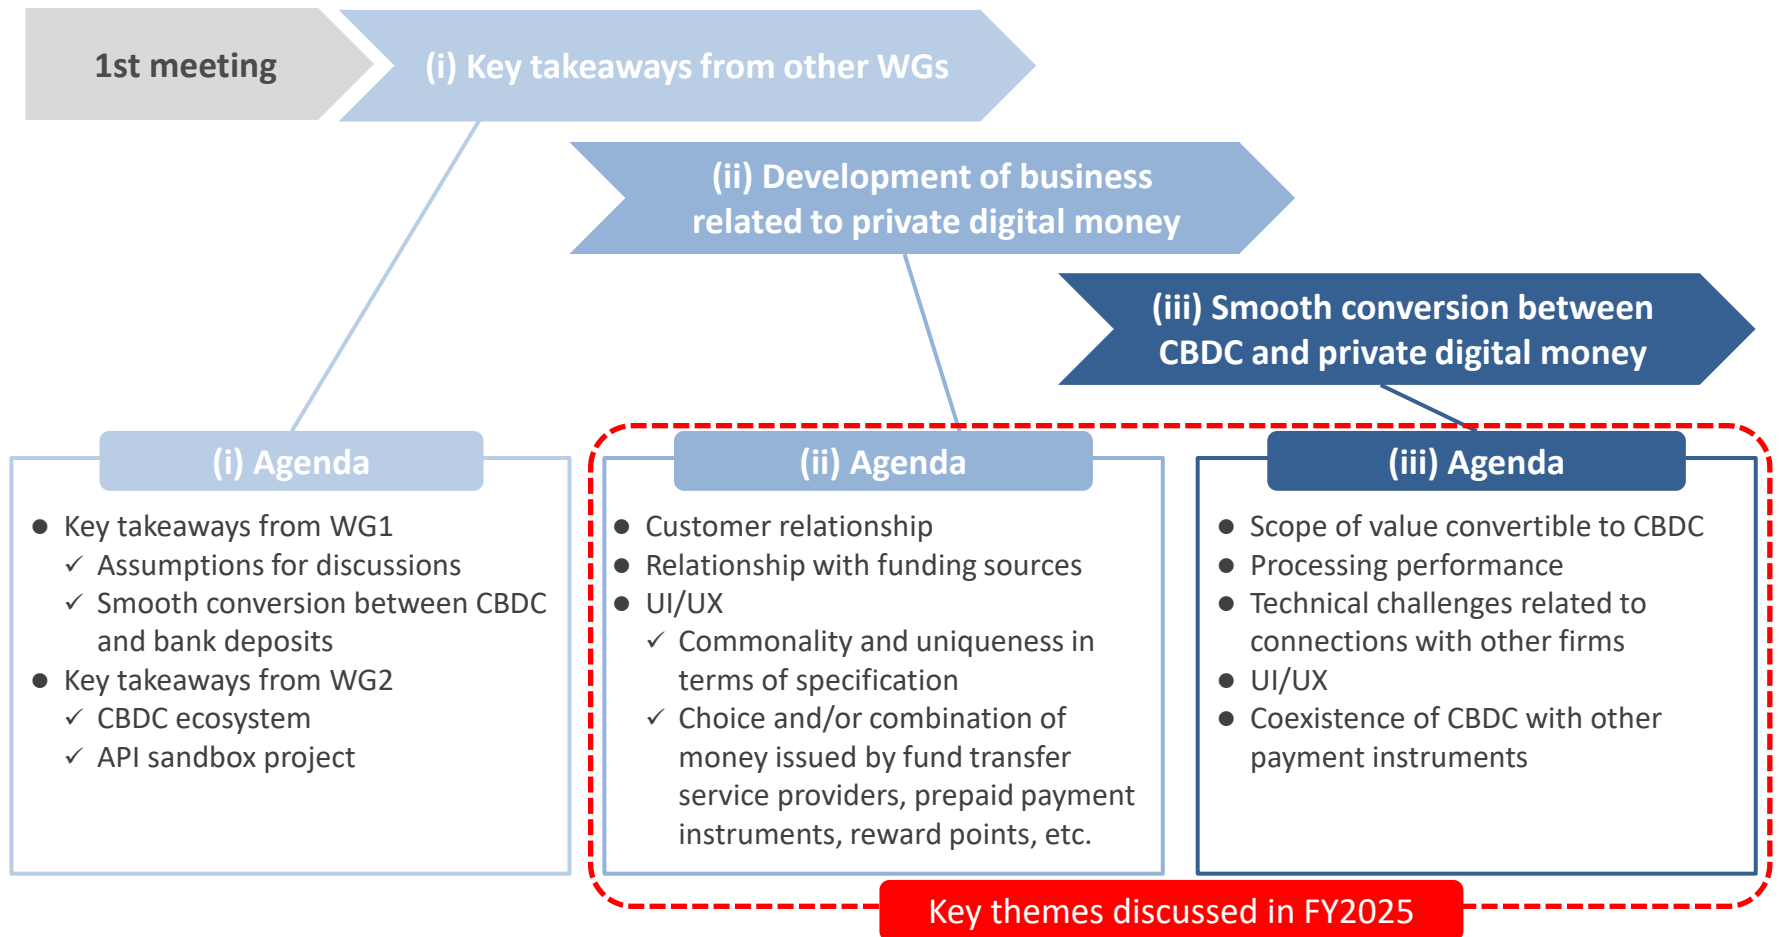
1st meeting

(i) Key takeaways from other WGs

(ii) Development of business related to private digital money

(iii) Smooth conversion between CBDC and private digital money

(i) Agenda

● Key takeaways from WG1
✓ Assumptions for discussions
✓ Smooth conversion between CBDC and bank deposits
● Key takeaways from WG2
✓ CBDC ecosystem
✓ API sandbox project

(ii) Agenda

● Customer relationship
● Relationship with funding sources
● UI/UX
✓ Commonality and uniqueness in terms of specification
✓ Choice and/or combination of money issued by fund transfer service providers, prepaid payment instruments, reward points, etc.

(iii) Agenda

● Scope of value convertible to CBDC
● Processing performance
● Technical challenges related to connections with other firms
● UI/UX
● Coexistence of CBDC with other payment instruments

Key themes discussed in FY2025